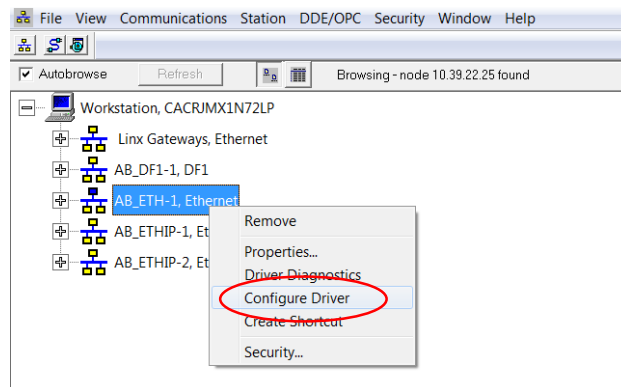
File View Communications Station DDE/OPC Security Window Help

Autobrowse Refresh Browsing - node 10.39.22.25 found

Workstation, CACRJMX1N72LP
Linx Gateways, Ethernet
AB_DF1-1, DF1
AB_ETH-1, Ethernet
AB_ETHIP-1, Et
AB_ETHIP-2, Et

Remove
Properties...
Driver Diagnostics
Configure Driver
Create Shortcut
Security...